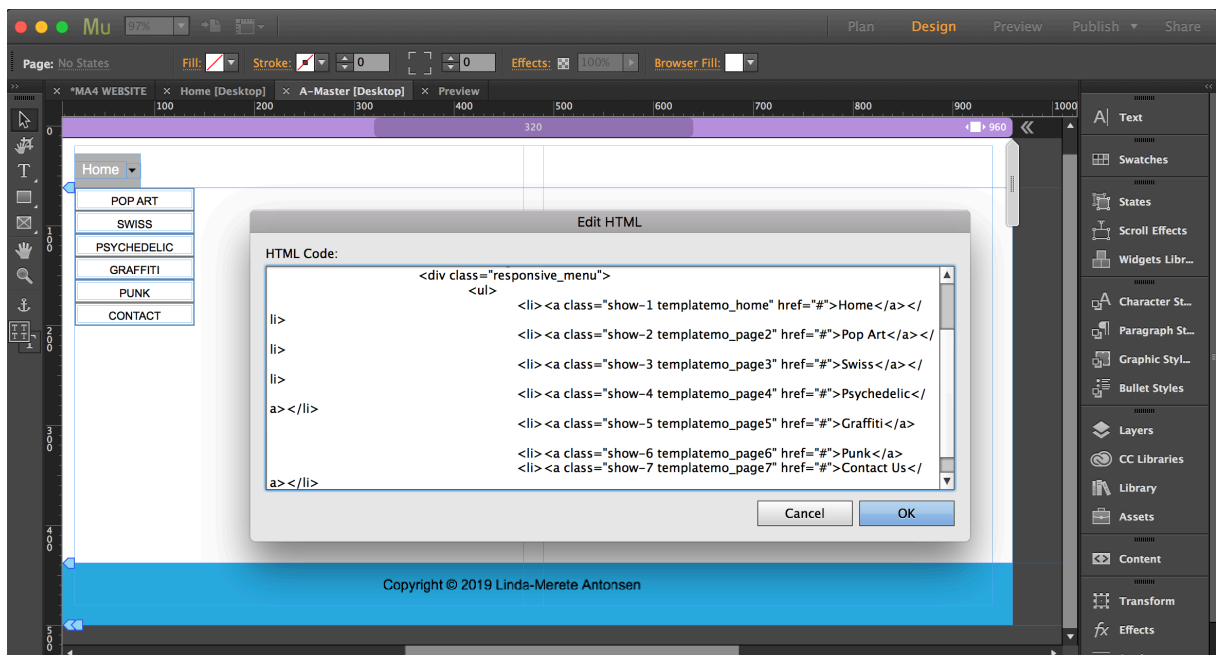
Mu 97%

Plan Design Preview Publish Share

Page: No States Fill: Stroke: 0 0 Effects: 100% Browser Fill:

× *MA4 WEBSITE × Home [Desktop] × A-Master [Desktop] × Preview

100 200 300 400 500 600 700 800 900 1000

320 960

Home

POP ART
SWISS
PSYCHEDELIC
GRAFFITI
PUNK
CONTACT

Edit HTML

HTML Code:

<div class="responsive_menu">
<ul>
<li><a class="show-1 templatemo_home" href="#">Home</a></li>
<li><a class="show-2 templatemo_page2" href="#">Pop Art</a></li>
<li><a class="show-3 templatemo_page3" href="#">Swiss</a></li>
<li><a class="show-4 templatemo_page4" href="#">Psychedelic</a></li>
<li><a class="show-5 templatemo_page5" href="#">Graffiti</a>

<li><a class="show-6 templatemo_page6" href="#">Punk</a>
<li><a class="show-7 templatemo_page7" href="#">Contact Us</a></li>

Cancel OK

Copyright © 2019 Linda-Merete Antonsen

Text
Swatches
States
Scroll Effects
Widgets Libr...
Character St...
Paragraph St...
Graphic Styl...
Bullet Styles
Layers
CC Libraries
Library
Assets
Content
Transform
Effects